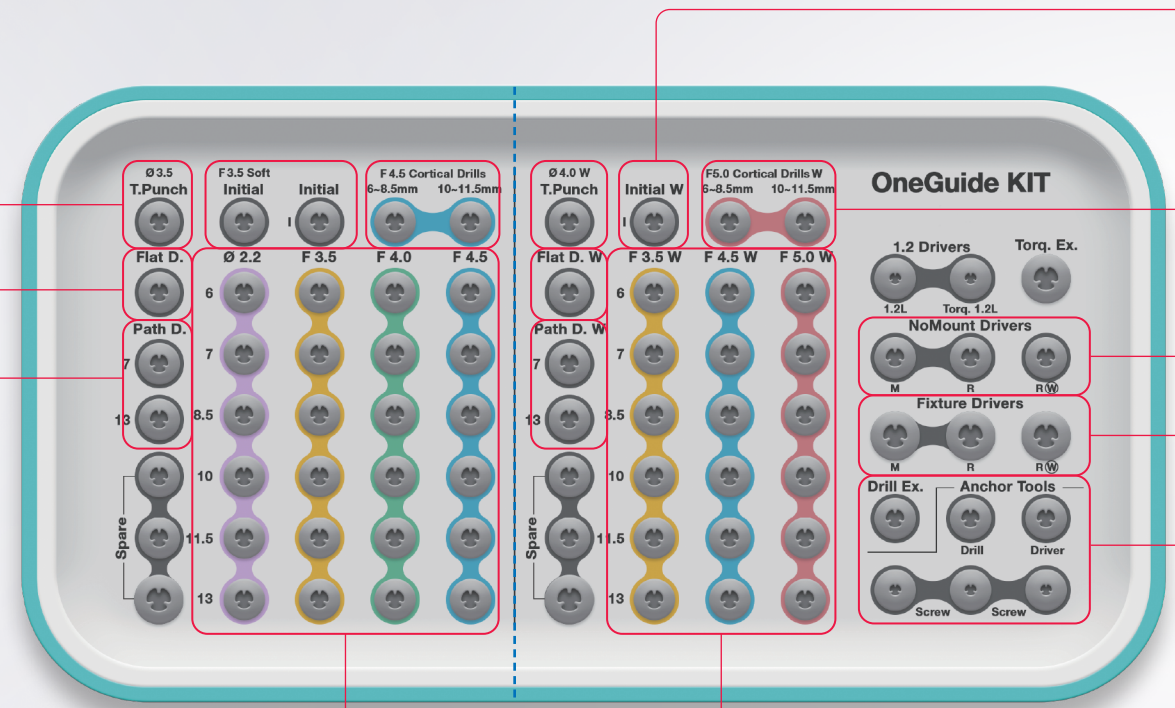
Ø 3.5
T.Punch

F 3.5 Soft
Initial
Initial
I

F 4.5 Cortical Drills
6~8.5mm
10~11.5mm

Flat D.

Path D.
7
13

Spare

Ø 2.2
F 3.5
F 4.0
F 4.5
6
7
8.5
10
11.5
13

Ø 4.0 W
T.Punch

Initial W
I

F5.0 Cortical Drills W
6~8.5mm
10~11.5mm

Flat D. W

Path D. W
7
13

Spare

F 3.5 W
F 4.5 W
F 5.0 W
6
7
8.5
10
11.5
13

OneGuide KIT

1.2 Drivers
1.2L
Torq. 1.2L

Torq. Ex.

NoMount Drivers
M
R
RⓌ

Fixture Drivers
M
R
RⓌ

Drill Ex.

Anchor Tools
Drill
Driver
Screw
Screw